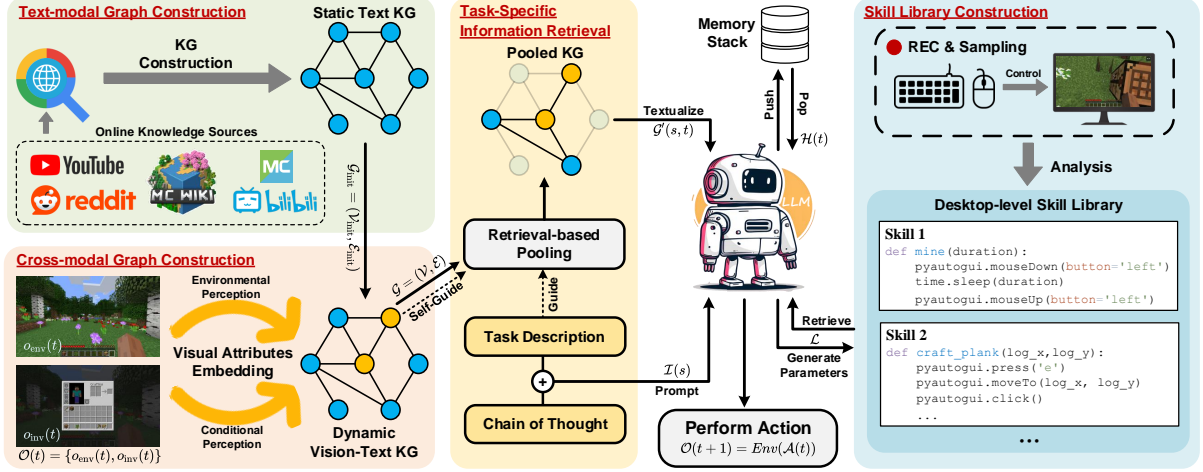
Text-modal Graph Construction

KG Construction

Static Text KG

Online Knowledge Sources

YouTube

reddit

MC WIKI

MC

bilibili

$\mathcal{G}_{\text{init}} = (\mathcal{V}_{\text{init}}, \mathcal{E}_{\text{init}})$

Cross-modal Graph Construction

$o_{\text{env}}(t)$

$o_{\text{inv}}(t)$

$\mathcal{O}(t) = \{o_{\text{env}}(t), o_{\text{inv}}(t)\}$

Environmental Perception

Visual Attributes Embedding

Conditional Perception

$\mathcal{G} = (\mathcal{V}, \mathcal{E})$

Self-Guide

Dynamic Vision-Text KG

Task-Specific Information Retrieval

Pooled KG

Retrieval-based Pooling

Guide

Task Description

Chain of Thought

Textualize

$\mathcal{G}'(s,t)$

$\mathcal{I}(s)$

Prompt

Memory Stack

Push

Pop

$\mathcal{H}(t)$

LLM

Perform Action

$\mathcal{O}(t+1) = Env(\mathcal{A}(t))$

Retrieve

$\mathcal{L}$

Generate Parameters

Skill Library Construction

REC & Sampling

Control

Analysis

Desktop-level Skill Library

Skill 1
def mine(duration):
    pyautogui.mouseDown(button='left')
    time.sleep(duration)
    pyautogui.mouseUp(button='left')

Skill 2
def craft_plank(log_x,log_y):
    pyautogui.press('e')
    pyautogui.moveTo(log_x, log_y)
    pyautogui.click()
    ...

...